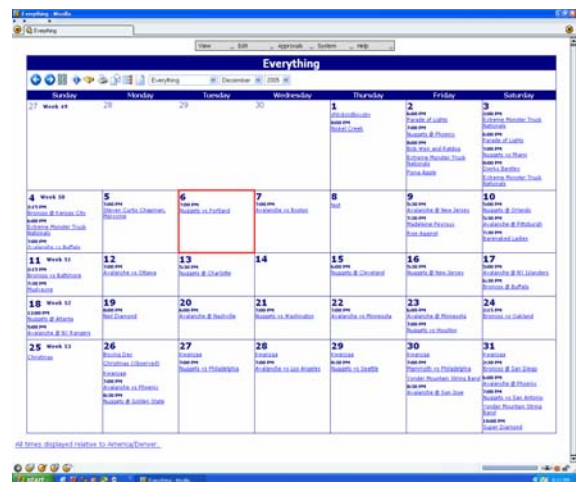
Everything - Nvidia

Everything

View Edit Approvals System Help

Everything

Everything December 2005

| Sunday | Monday | Tuesday | Wednesday | Thursday | Friday | Saturday |
|---|---|---|---|---|---|---|
| 27 Week 49 | 28 | 29 | 30 | 1 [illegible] Nickel Creek | 2 Parade of Lights Nuggets @ Phoenix Bob Weir and Ratdog Extreme Monster Truck Nationals Fiona Apple | 3 Extreme Monster Truck Nationals Parade of Lights Nuggets vs Miami Extreme Monster Truck Nationals |
| 4 Week 50 Broncos @ Kansas City Extreme Monster Truck Nationals Avalanche vs Buffalo | 5 Steven Curtis Chapman, Mercyme | 6 Nuggets vs Portland | 7 Avalanche vs Boston | 8 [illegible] | 9 Avalanche @ New Jersey Madeleine Peyroux Rise Against | 10 Avalanche @ Orlando Avalanche @ Pittsburgh Barenaked Ladies |
| 11 Week 51 Broncos vs Baltimore Mudvayne | 12 Avalanche vs Ottawa | 13 Nuggets @ Charlotte | 14 | 15 Nuggets @ Cleveland | 16 Nuggets @ New Jersey | 17 Avalanche @ NY Islanders Nuggets @ Buffalo |
| 18 Week 52 Nuggets @ Atlanta Avalanche @ NY Rangers | 19 Neil Diamond | 20 Avalanche @ Nashville | 21 Nuggets vs Washington | 22 Avalanche vs Minnesota | 23 Avalanche @ Minnesota Nuggets vs Houston | 24 Broncos vs Oakland |
| 25 Week 53 Christmas | 26 Boxing Day Christmas (Observed) Kwanzaa Avalanche vs Phoenix Nuggets @ Golden State | 27 Kwanzaa Nuggets vs Philadelphia | 28 Kwanzaa Avalanche vs Los Angeles | 29 Kwanzaa Nuggets vs Seattle | 30 Kwanzaa Mammoth vs Philadelphia Yonder Mountain String Band Avalanche @ San Jose | 31 Kwanzaa Broncos @ San Diego Avalanche @ Phoenix Nuggets vs San Antonio Yonder Mountain String Band Super Diamond |

All times displayed relative to America/Denver.

start